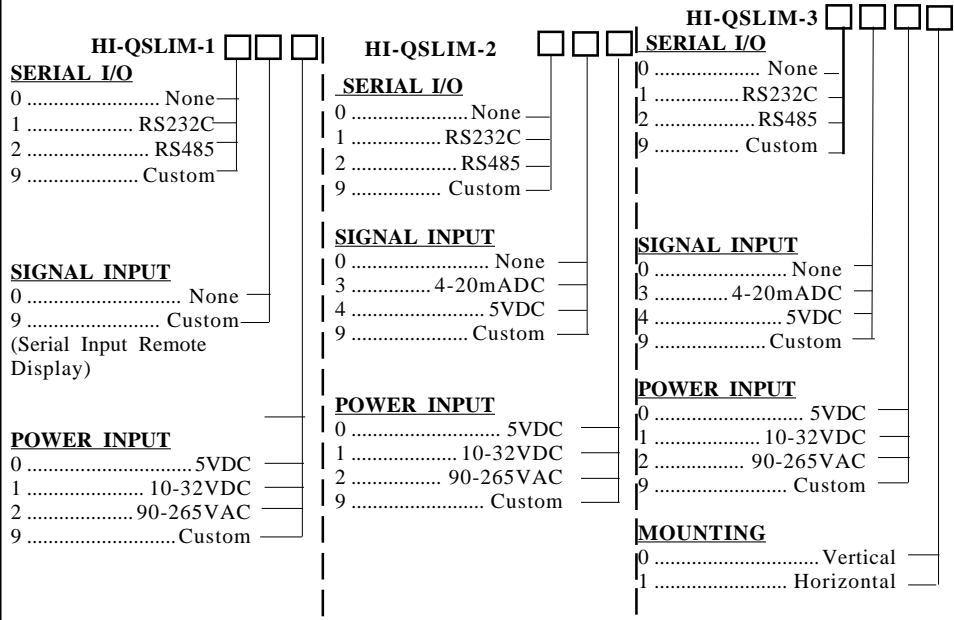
HI-QSLIM-1 □□□

SERIAL I/O
0 ........................ None
1 .................. RS232C
2 ..................... RS485
9 .................... Custom

SIGNAL INPUT
0 ............................ None
9 ....................... Custom
(Serial Input Remote Display)

POWER INPUT
0 ...............................5VDC
1 ..................... 10-32VDC
2 ...................90-265VAC
9 ...........................Custom

HI-QSLIM-2 □□□

SERIAL I/O
0 ......................None
1 ................RS232C
2 .....................RS485
9 ............... Custom

SIGNAL INPUT
0 ......................... None
3 ............. 4-20mADC
4 .......................... 5VDC
9 ..................... Custom

POWER INPUT
0 ............................ 5VDC
1 ................... 10-32VDC
2 ................ 90-265VAC
9 ....................... Custom

HI-QSLIM-3 □□□□

SERIAL I/O
0 .................... None
1 ...............RS232C
2 ...................RS485
9 .............. Custom

SIGNAL INPUT
0 ........................None
3 ............4-20mADC
4 .........................5VDC
9 ...................Custom

POWER INPUT
0 ........................... 5VDC
1 ................... 10-32VDC
2 ................. 90-265VAC
9 ........................ Custom

MOUNTING
0 ............................Vertical
1 ...................... Horizontal